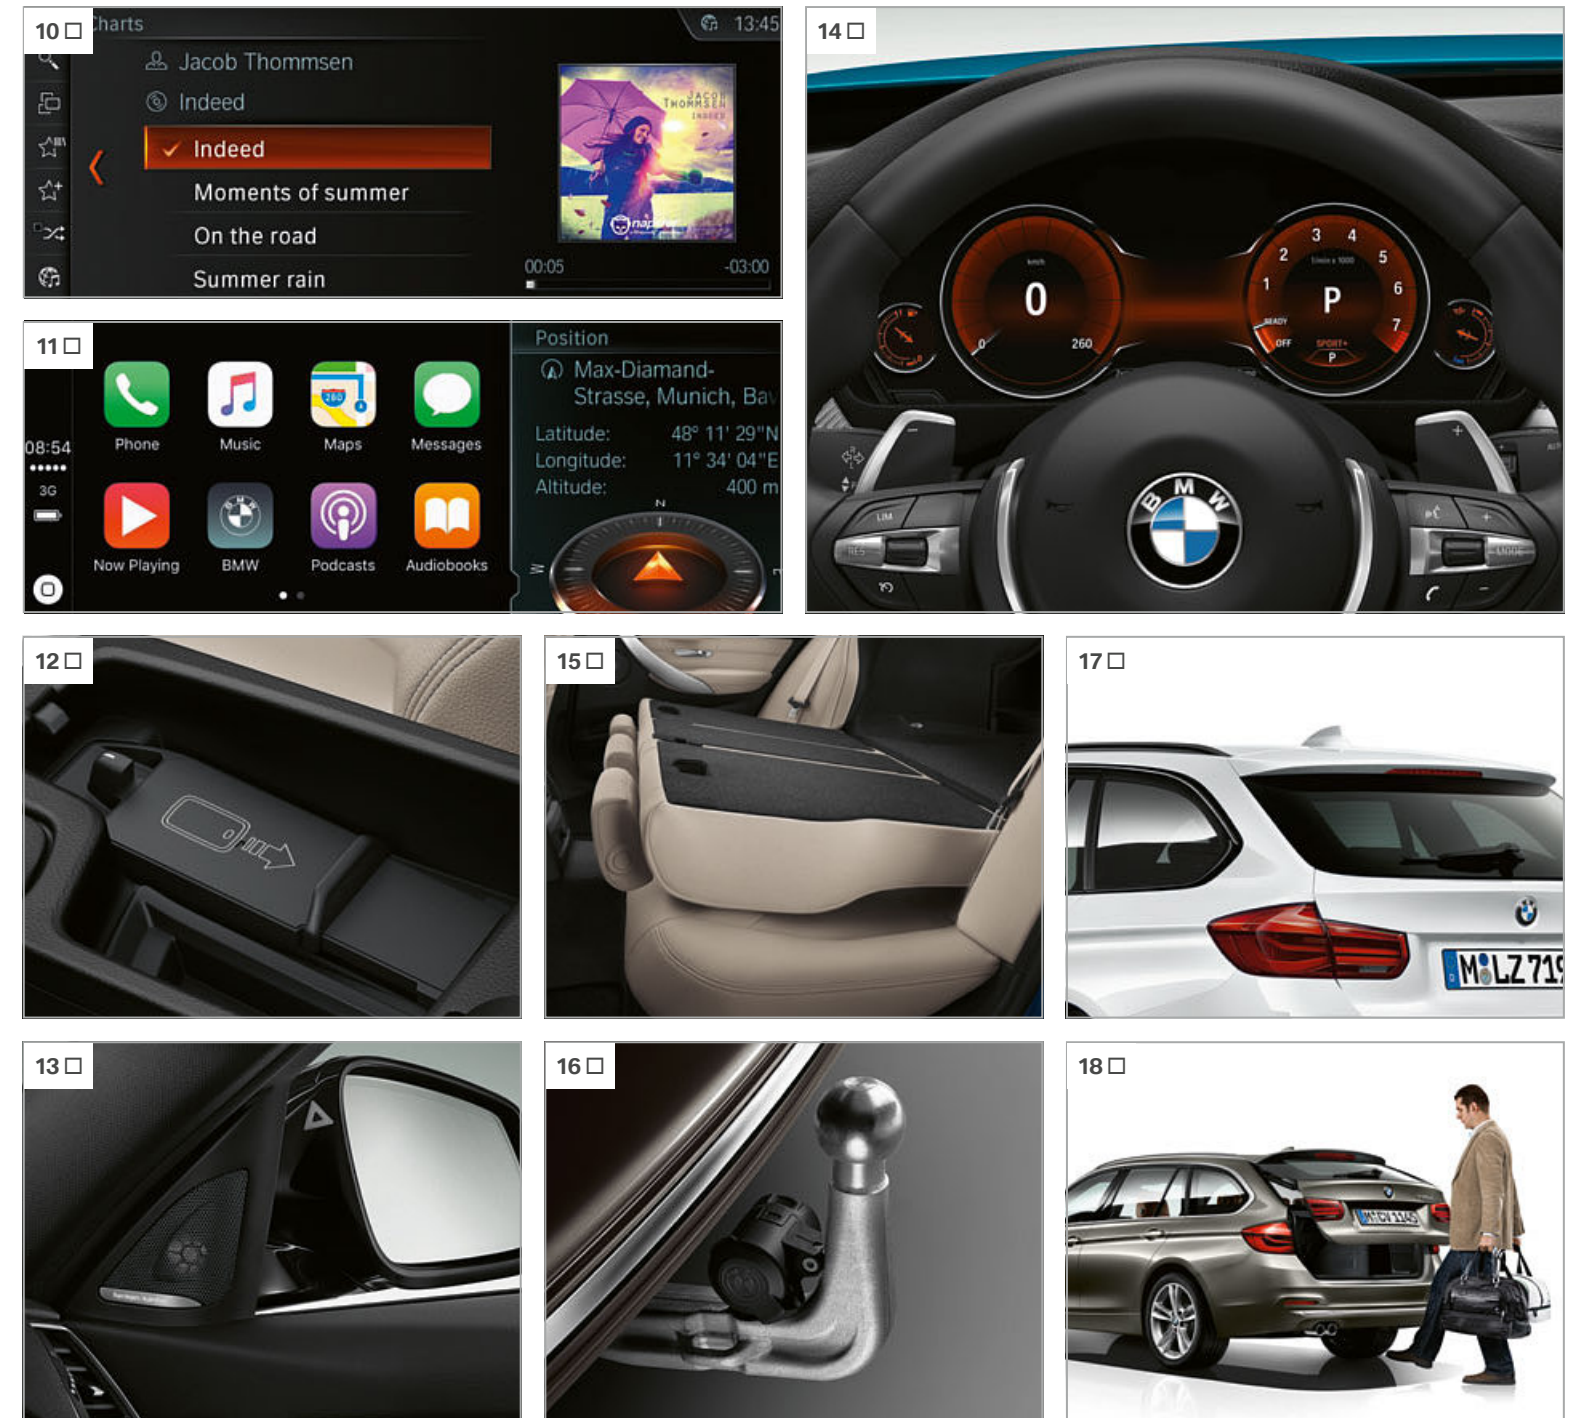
10 ☐

Charts

13:45

Jacob Thommsen

Indeed

Indeed

Moments of summer

On the road

Summer rain

JACOB THOMMSEN INDEED

napster

00:05

-03:00

11 ☐

08:54

3G

Phone

Music

Maps

Messages

Now Playing

BMW

Podcasts

Audiobooks

Position

Max-Diamand-Strasse, Munich, Ba

Latitude: 48° 11' 29"N

Longitude: 11° 34' 04"E

Altitude: 400 m

N

14 ☐

0

260

1 2 3 4 5 6 7

P

READY

OFF

SPORT+

P

LIM

RES

MODE

BMW

12 ☐

15 ☐

17 ☐

M LZ 71

13 ☐

16 ☐

18 ☐